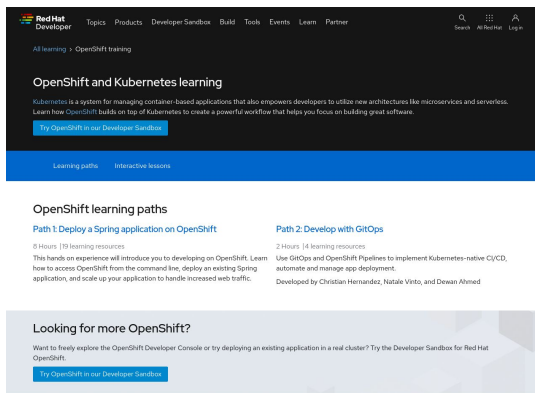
Red Hat Developer Topics Products Developer Sandbox Build Tools Events Learn Partner Search All Red Hat Log in

All learning > OpenShift training

OpenShift and Kubernetes learning

Kubernetes is a system for managing container-based applications that also empowers developers to utilize new architectures like microservices and serverless. Learn how OpenShift builds on top of Kubernetes to create a powerful workflow that helps you focus on building great software.

Try OpenShift in our Developer Sandbox

Learning paths Interactive lessons

OpenShift learning paths

Path 1: Deploy a Spring application on OpenShift

8 Hours | 19 learning resources

This hands on experience will introduce you to developing on OpenShift. Learn how to access OpenShift from the command line, deploy an existing Spring application, and scale up your application to handle increased web traffic.

Path 2: Develop with GitOps

2 Hours | 4 learning resources

Use GitOps and OpenShift Pipelines to implement Kubernetes-native CI/CD, automate and manage app deployment.

Developed by Christian Hernandez, Natale Vinto, and Dewan Ahmed

Looking for more OpenShift?

Want to freely explore the OpenShift Developer Console or try deploying an existing application in a real cluster? Try the Developer Sandbox for Red Hat OpenShift.

Try OpenShift in our Developer Sandbox